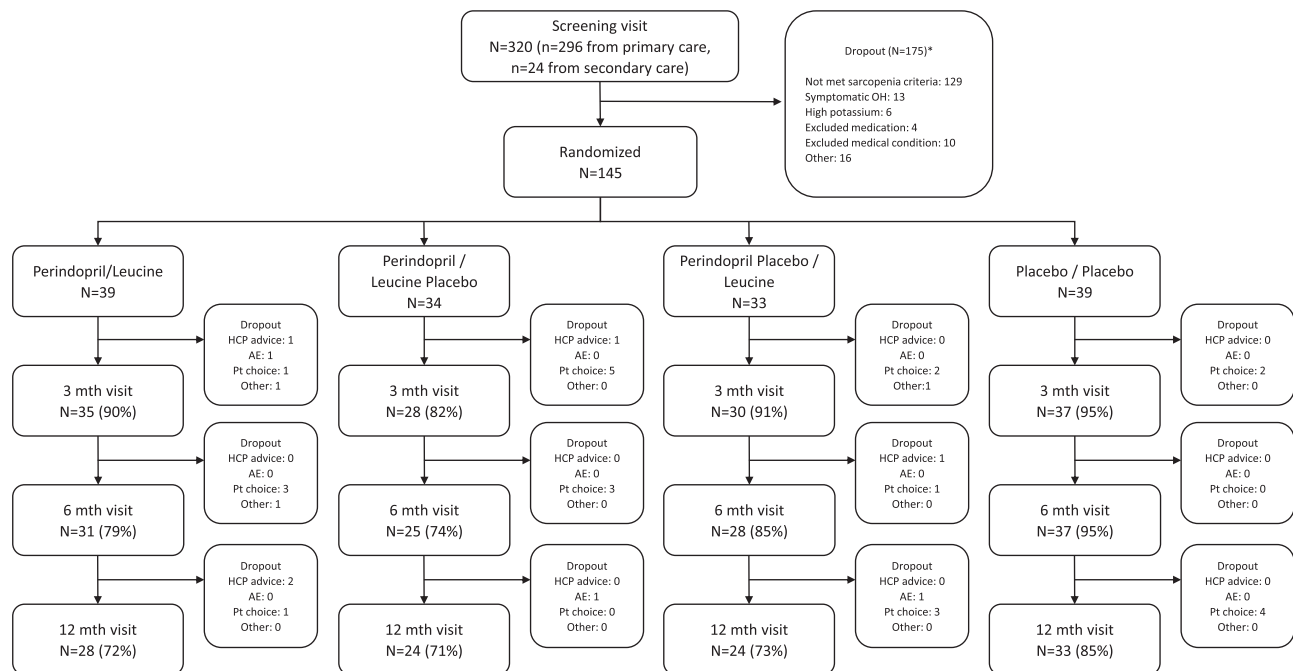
Screening visit
N=320 (n=296 from primary care, n=24 from secondary care)

Dropout (N=175)*

Not met sarcopenia criteria: 129
Symptomatic OH: 13
High potassium: 6
Excluded medication: 4
Excluded medical condition: 10
Other: 16

Randomized
N=145

Perindopril/Leucine
N=39

Dropout
HCP advice: 1
AE: 1
Pt choice: 1
Other: 1

3 mth visit
N=35 (90%)

Dropout
HCP advice: 0
AE: 0
Pt choice: 3
Other: 1

6 mth visit
N=31 (79%)

Dropout
HCP advice: 2
AE: 0
Pt choice: 1
Other: 0

12 mth visit
N=28 (72%)

Perindopril / Leucine Placebo
N=34

Dropout
HCP advice: 1
AE: 0
Pt choice: 5
Other: 0

3 mth visit
N=28 (82%)

Dropout
HCP advice: 0
AE: 0
Pt choice: 3
Other: 0

6 mth visit
N=25 (74%)

Dropout
HCP advice: 0
AE: 1
Pt choice: 0
Other: 0

12 mth visit
N=24 (71%)

Perindopril Placebo / Leucine
N=33

Dropout
HCP advice: 0
AE: 0
Pt choice: 2
Other:1

3 mth visit
N=30 (91%)

Dropout
HCP advice: 1
AE: 0
Pt choice: 1
Other: 0

6 mth visit
N=28 (85%)

Dropout
HCP advice: 0
AE: 1
Pt choice: 3
Other: 0

12 mth visit
N=24 (73%)

Placebo / Placebo
N=39

Dropout
HCP advice: 0
AE: 0
Pt choice: 2
Other: 0

3 mth visit
N=37 (95%)

Dropout
HCP advice: 0
AE: 0
Pt choice: 0
Other: 0

6 mth visit
N=37 (95%)

Dropout
HCP advice: 0
AE: 0
Pt choice: 4
Other: 0

12 mth visit
N=33 (85%)